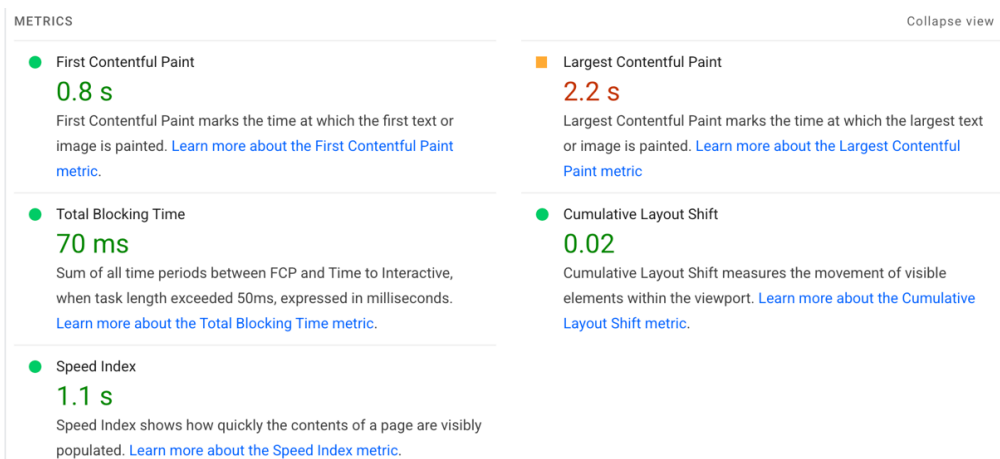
METRICS

Collapse view

First Contentful Paint
0.8 s
First Contentful Paint marks the time at which the first text or image is painted. Learn more about the First Contentful Paint metric.

Total Blocking Time
70 ms
Sum of all time periods between FCP and Time to Interactive, when task length exceeded 50ms, expressed in milliseconds. Learn more about the Total Blocking Time metric.

Speed Index
1.1 s
Speed Index shows how quickly the contents of a page are visibly populated. Learn more about the Speed Index metric.

Largest Contentful Paint
2.2 s
Largest Contentful Paint marks the time at which the largest text or image is painted. Learn more about the Largest Contentful Paint metric

Cumulative Layout Shift
0.02
Cumulative Layout Shift measures the movement of visible elements within the viewport. Learn more about the Cumulative Layout Shift metric.